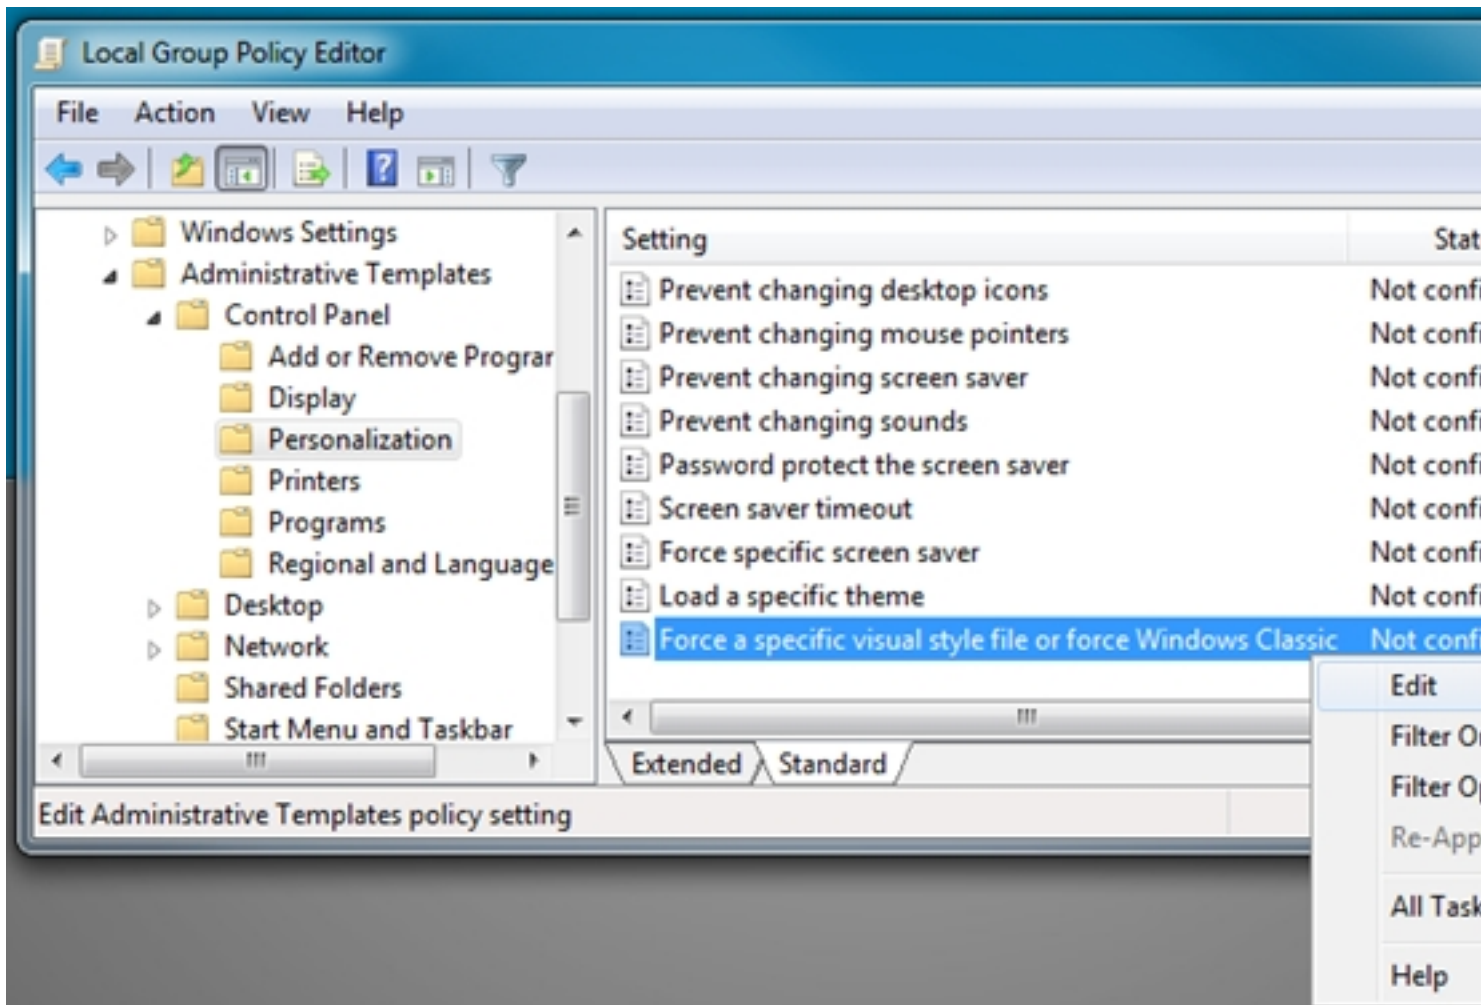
Local Group Policy Editor

File Action View Help

Windows Settings
Administrative Templates
Control Panel
Add or Remove Prograr
Display
Personalization
Printers
Programs
Regional and Language
Desktop
Network
Shared Folders
Start Menu and Taskbar

| Setting | Stat |
|---|---|
| Prevent changing desktop icons | Not confi |
| Prevent changing mouse pointers | Not confi |
| Prevent changing screen saver | Not confi |
| Prevent changing sounds | Not confi |
| Password protect the screen saver | Not confi |
| Screen saver timeout | Not confi |
| Force specific screen saver | Not confi |
| Load a specific theme | Not confi |
| Force a specific visual style file or force Windows Classic | Not confi |

Extended Standard

Edit
Filter O
Filter O
Re-App
All Task
Help

Edit Administrative Templates policy setting